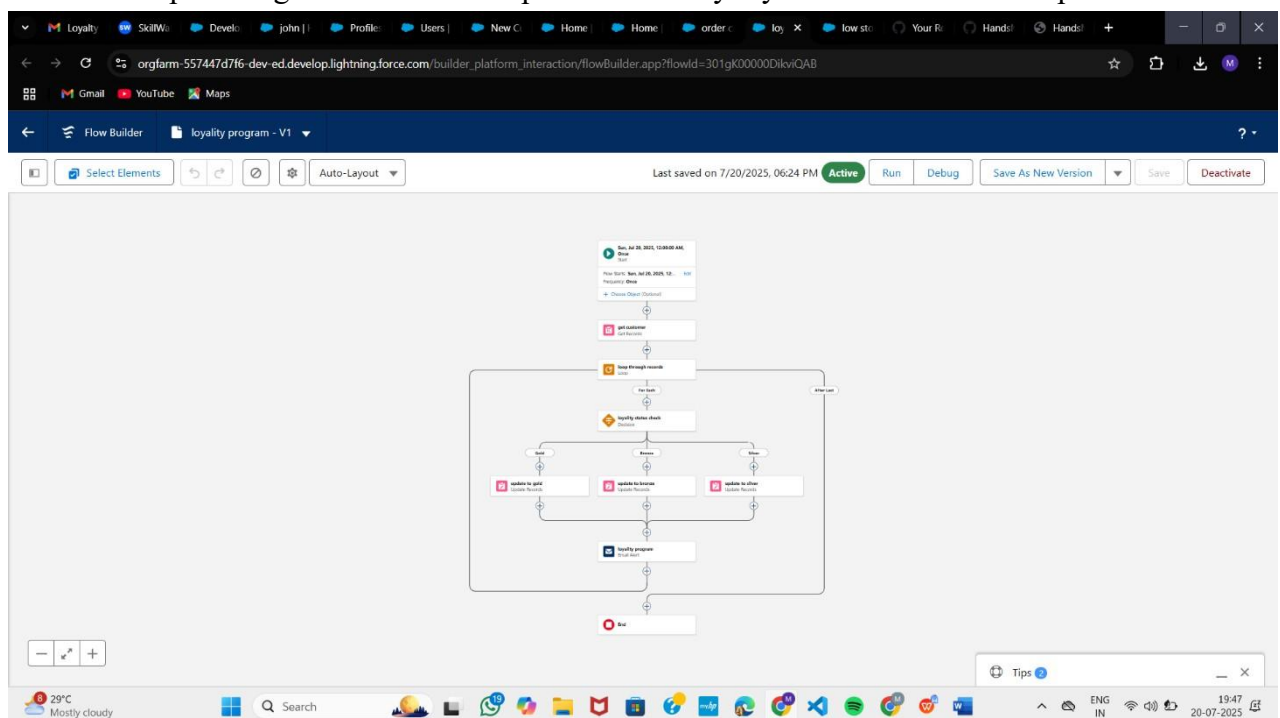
Loyalty SkillWa Develo john | Profile Users | New C Home Home order c loy × low sto Your R Handsl Handsl +

orgfarm-557447d7f6-dev-ed.develop.lightning.force.com/builder_platform_interaction/flowBuilder.app?flowId=301gK00000DikviQAB

Gmail YouTube Maps

Flow Builder loyality program - V1

Select Elements Auto-Layout Last saved on 7/20/2025, 06:24 PM Active Run Debug Save As New Version Save Deactivate

Sun, Jul 20, 2025, 12:00:00 AM, Once
Start
Flow Starts: Sun, Jul 20, 2025, 12... Edit
Frequency: Once
+ Choose Object (Optional)

get customer
Get Records

loop through records
Loop

For Each

After Last

loyality status check
Decision

Gold

Bronze

Silver

update to gold
Update Records

update to bronze
Update Records

update to silver
Update Records

loyality program
Email Alert

End

Tips 2

29°C
Mostly cloudy

Search

ENG
IN

19:47
20-07-2025